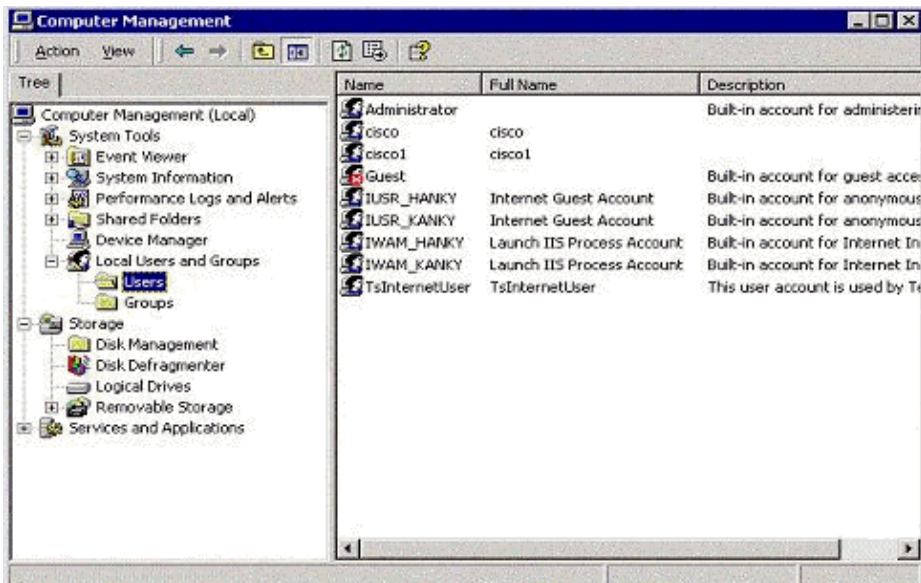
Computer Management

Action View

Tree

Computer Management (Local)
System Tools
Event Viewer
System Information
Performance Logs and Alerts
Shared Folders
Device Manager
Local Users and Groups
Users
Groups
Storage
Disk Management
Disk Defragmenter
Logical Drives
Removable Storage
Services and Applications

| Name | Full Name | Description |
|---|---|---|
| Administrator | | Built-in account for administerin |
| cisco | cisco | |
| cisco1 | cisco1 | |
| Guest | | Built-in account for guest acce |
| IUSR_HANKY | Internet Guest Account | Built-in account for anonymous |
| IUSR_KANKY | Internet Guest Account | Built-in account for anonymous |
| IWAM_HANKY | Launch IIS Process Account | Built-in account for Internet In |
| IWAM_KANKY | Launch IIS Process Account | Built-in account for Internet In |
| TsInternetUser | TsInternetUser | This user account is used by Te |